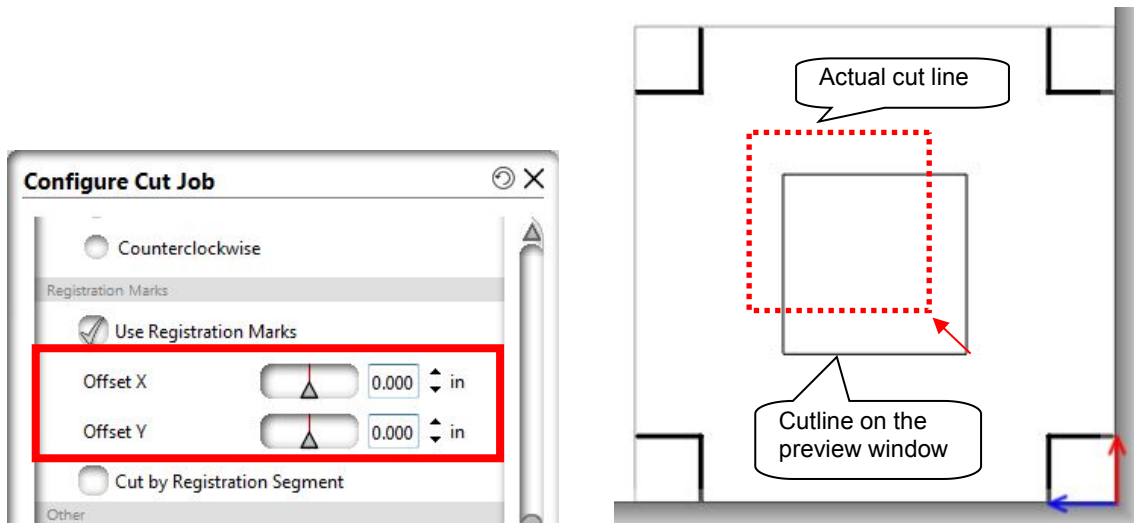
Configure Cut Job

Counterclockwise

Registration Marks

Use Registration Marks

Offset X 0.000 in

Offset Y 0.000 in

Cut by Registration Segment

Other

Actual cut line

Cutline on the preview window